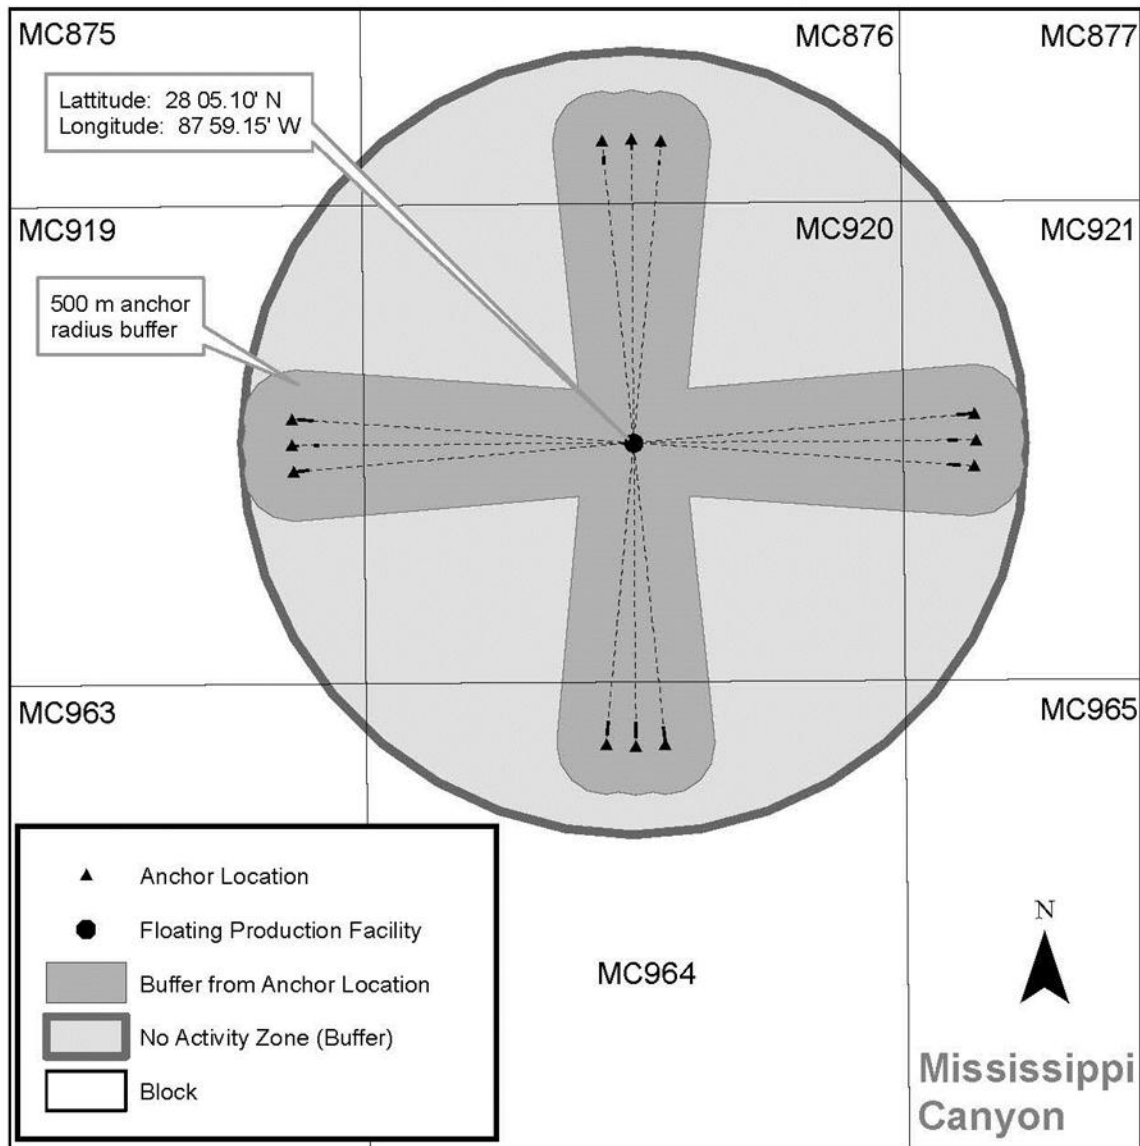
MC875

MC876

MC877

Lattitude: 28 05.10' N
Longitude: 87 59.15' W

MC919

MC920

MC921

500 m anchor radius buffer

MC963

MC965

Anchor Location

Floating Production Facility

Buffer from Anchor Location

No Activity Zone (Buffer)

Block

MC964

N

Mississippi Canyon